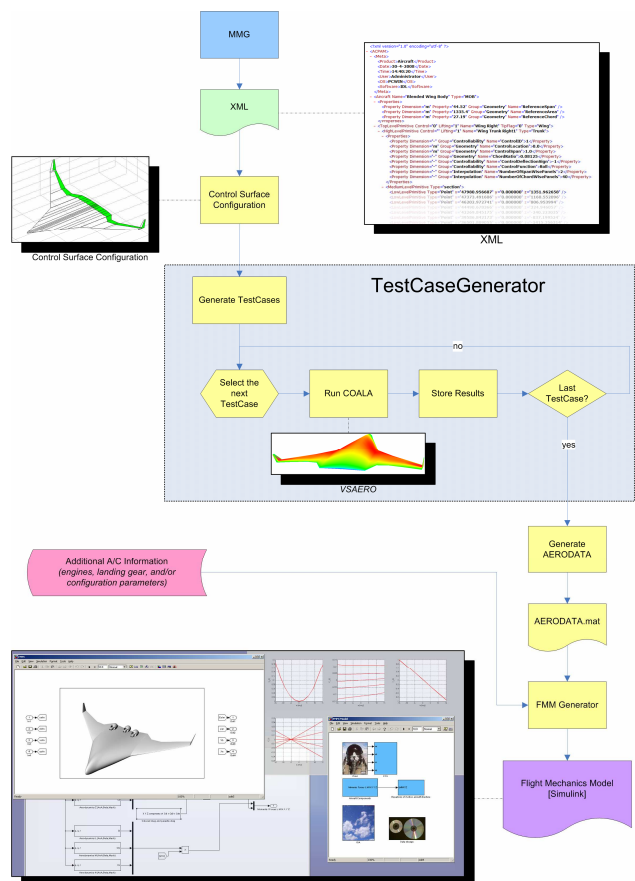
MMG

XML

<?xml version="1.0" encoding="utf-8" ?>
<ACMAN>
<Meta>
<Product>Aircraft</Product>
<Date>30-4-2008</Date>
<Time>14:40:20</Time>
<User>Administrator</User>
<OS>PCWIN</OS>
<Software>DIL</Software>
</Meta>
<Aircraft Name="Blended Wing Body" Type="MOB">
<Properties>
<Property Dimension="m" Property="44.32" Group="Geometry" Name="ReferenceSpan" />
<Property Dimension="m" Property="1335.4" Group="Geometry" Name="ReferenceArea" />
<Property Dimension="m" Property="27.18" Group="Geometry" Name="ReferenceChord" />
</Properties>
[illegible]

XML

Control Surface Configuration

Control Surface Configuration

TestCaseGenerator

Generate TestCases

no

Select the next TestCase

Run COALA

Store Results

Last TestCase?

yes

VSAERO

Generate AERODATA

Additional A/C Information (engines, landing gear, and/or configuration parameters)

AERODATA.mat

FMM Generator

Flight Mechanics Model [Simulink]